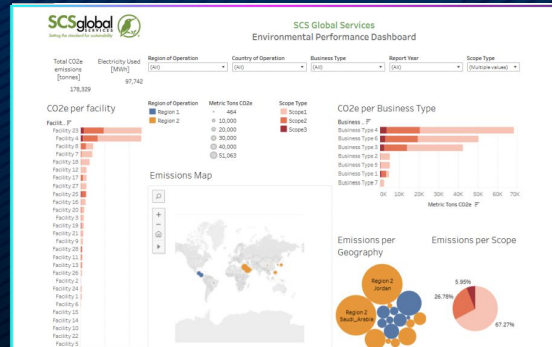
SCSglobal SERVICES
Setting the standard for sustainability

SCS Global Services
Environmental Performance Dashboard

Total CO2e emissions [tonnes]
178,329

Electricity Used [MWh]
97,742

Region of Operation
(All)

Country of Operation
(All)

Business Type
(All)

Report Year
(All)

Scope Type
(Multiple values)

CO2e per facility

Facilit..
Facility 23
Facility 4
Facility 8
Facility 7
Facility 18
Facility 12
Facility 17
Facility 27
Facility 25
Facility 16
Facility 20
Facility 3
Facility 19
Facility 11
Facility 9
Facility 28
Facility 11
Facility 13
Facility 26
Facility 2
Facility 24
Facility 1
Facility 6
Facility 15
Facility 14
Facility 10
Facility 22
Facility 5

Region of Operation
Region 1
Region 2

Metric Tons CO2e
464
10,000
20,000
30,000
40,000
51,063

Scope Type
Scope1
Scope2
Scope3

Emissions Map

CO2e per Business Type

Business ..
Business Type 4
Business Type 6
Business Type 3
Business Type 2
Business Type 8
Business Type 5
Business Type 1
Business Type 7

0K 10K 20K 30K 40K 50K 60K 70K
Metric Tons CO2e

Emissions per Geography

Region 2 Jordan
Region 2 Saudi_Arabia

Emissions per Scope

5.95%
26.78%
67.27%